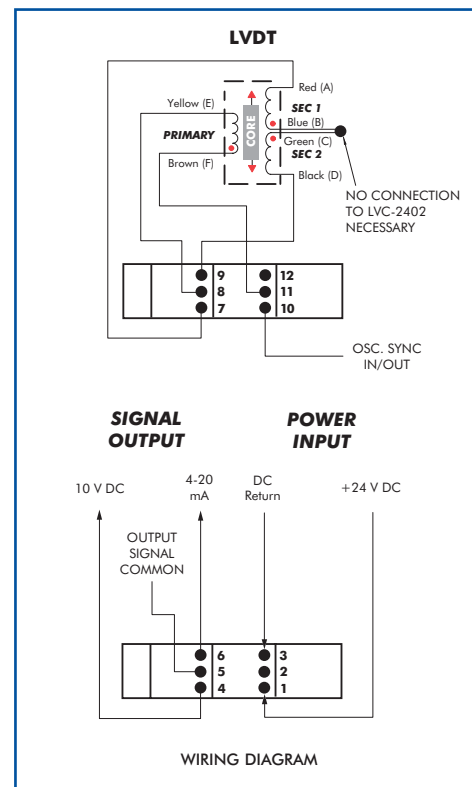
LVDT

Red (A)

Yellow (E)

SEC 1

Blue (B)

PRIMARY

CORE

Green (C)

SEC 2

Brown (F)

Black (D)

NO CONNECTION TO LVC-2402 NECESSARY

9

8

7

12

11

10

OSC. SYNC IN/OUT

SIGNAL OUTPUT

POWER INPUT

10 V DC

4-20 mA

DC Return

+24 V DC

OUTPUT SIGNAL COMMON

6

5

4

3

2

1

WIRING DIAGRAM